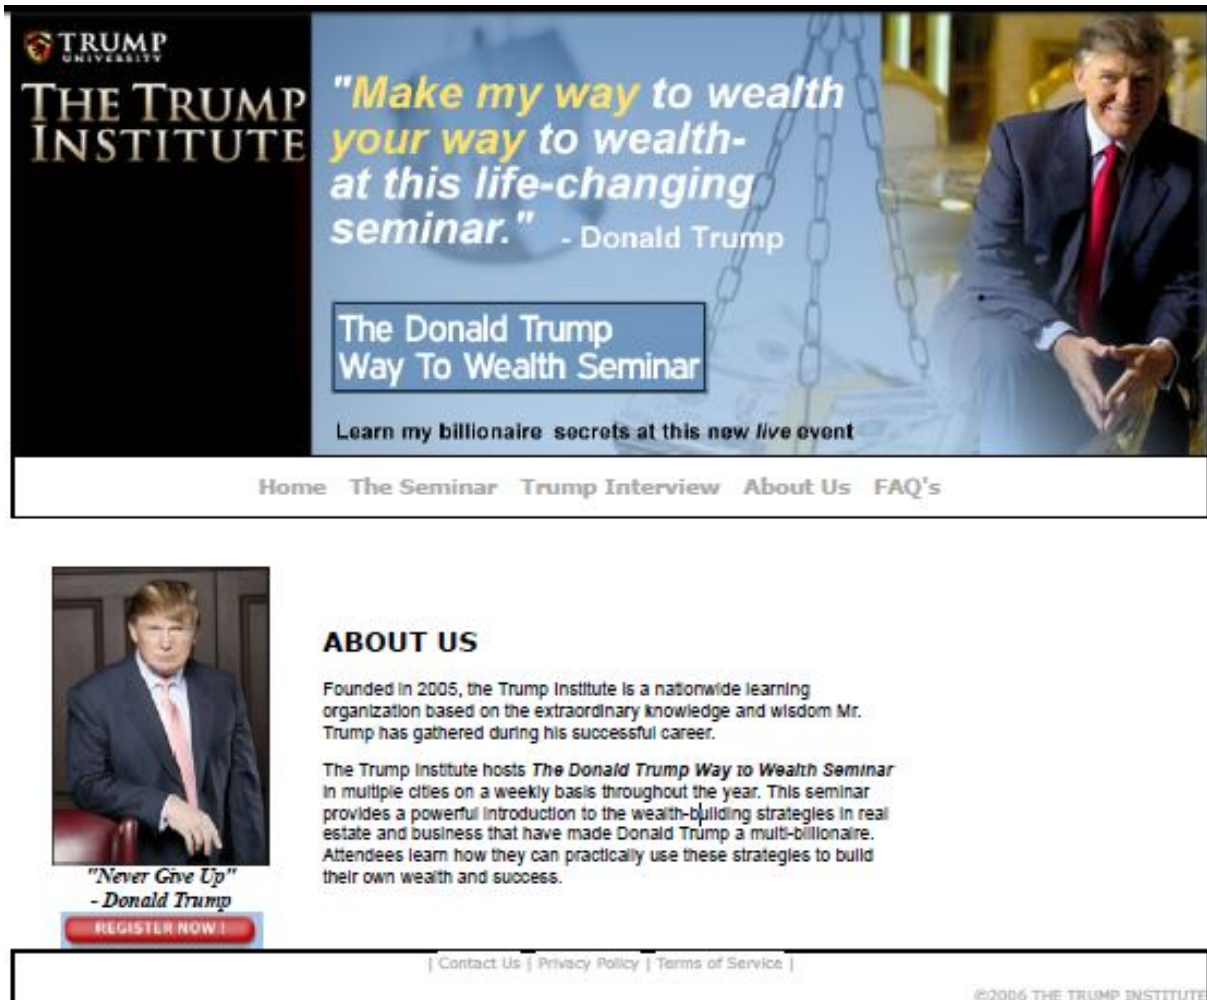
TRUMP
UNIVERSITY

THE TRUMP INSTITUTE

"Make my way to wealth your way to wealth- at this life-changing seminar." - Donald Trump

The Donald Trump Way To Wealth Seminar

Learn my billionaire secrets at this new *live* event

Home The Seminar Trump Interview About Us FAQ's

"Never Give Up"
- Donald Trump

REGISTER NOW!

ABOUT US

Founded in 2005, the Trump Institute is a nationwide learning organization based on the extraordinary knowledge and wisdom Mr. Trump has gathered during his successful career.

The Trump Institute hosts ***The Donald Trump Way to Wealth Seminar*** in multiple cities on a weekly basis throughout the year. This seminar provides a powerful introduction to the wealth-building strategies in real estate and business that have made Donald Trump a multi-billionaire. Attendees learn how they can practically use these strategies to build their own wealth and success.

| Contact Us | Privacy Policy | Terms of Service |

©2006 THE TRUMP INSTITUTE